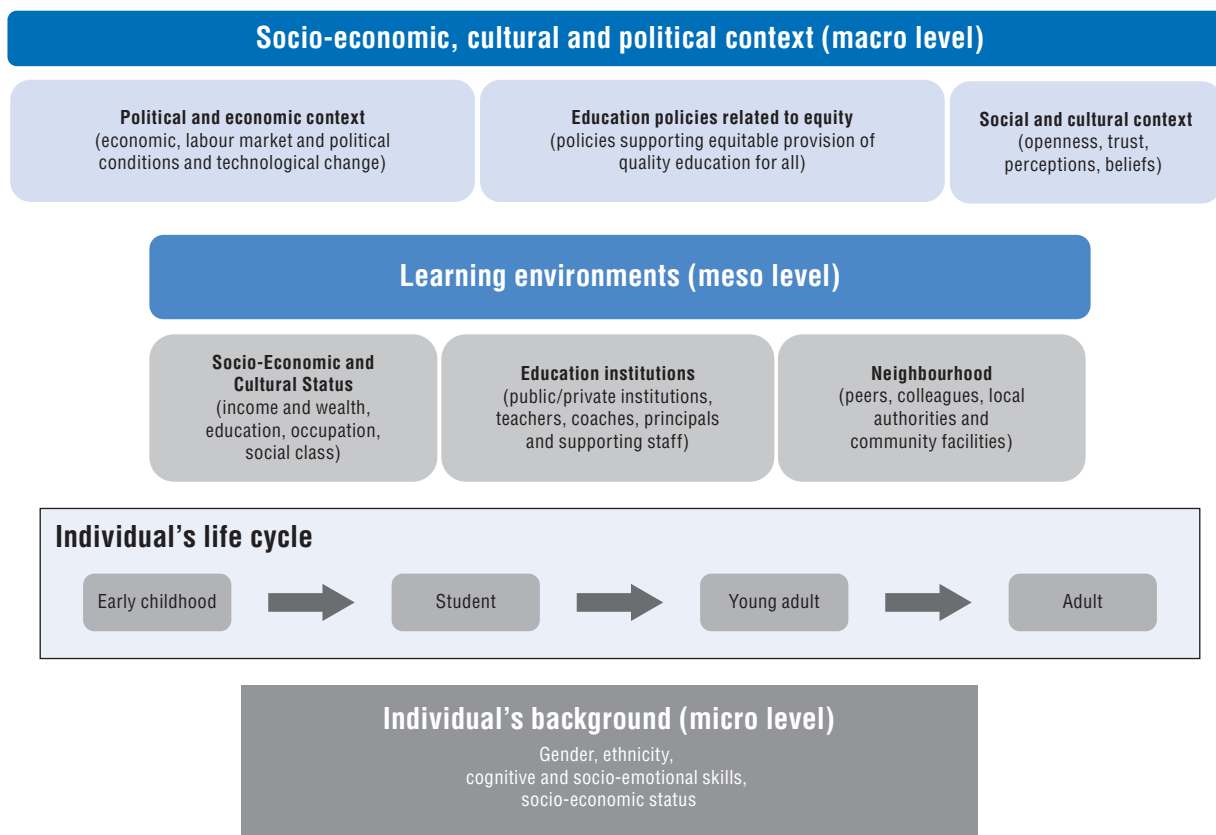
Socio-economic, cultural and political context (macro level)

Political and economic context
(economic, labour market and political conditions and technological change)

Education policies related to equity
(policies supporting equitable provision of quality education for all)

Social and cultural context
(openness, trust, perceptions, beliefs)

Learning environments (meso level)

Socio-Economic and Cultural Status
(income and wealth, education, occupation, social class)

Education institutions
(public/private institutions, teachers, coaches, principals and supporting staff)

Neighbourhood
(peers, colleagues, local authorities and community facilities)

Individual's life cycle

Early childhood

Student

Young adult

Adult

Individual's background (micro level)

Gender, ethnicity, cognitive and socio-emotional skills, socio-economic status